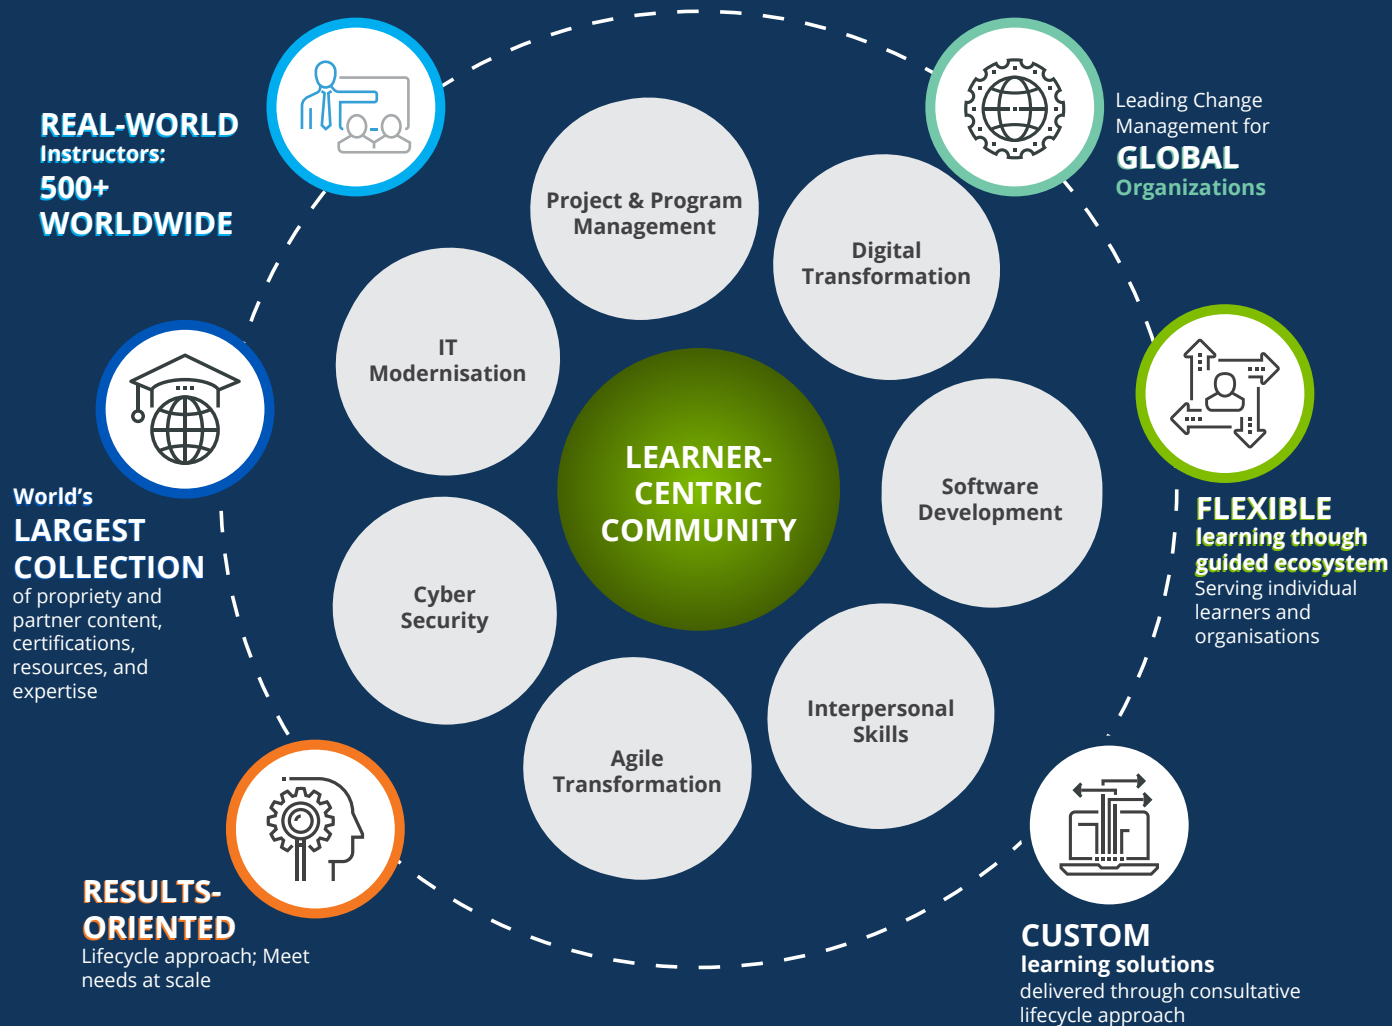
REAL-WORLD
Instructors:
500+
WORLDWIDE

Leading Change Management for
GLOBAL
Organizations

Project & Program Management

Digital Transformation

IT Modernisation

LEARNER-CENTRIC COMMUNITY

Software Development

Cyber Security

Interpersonal Skills

Agile Transformation

World's
LARGEST COLLECTION
of propriety and partner content, certifications, resources, and expertise

FLEXIBLE
learning though guided ecosystem
Serving individual learners and organisations

RESULTS-ORIENTED
Lifecycle approach; Meet needs at scale

CUSTOM
learning solutions
delivered through consultative lifecycle approach